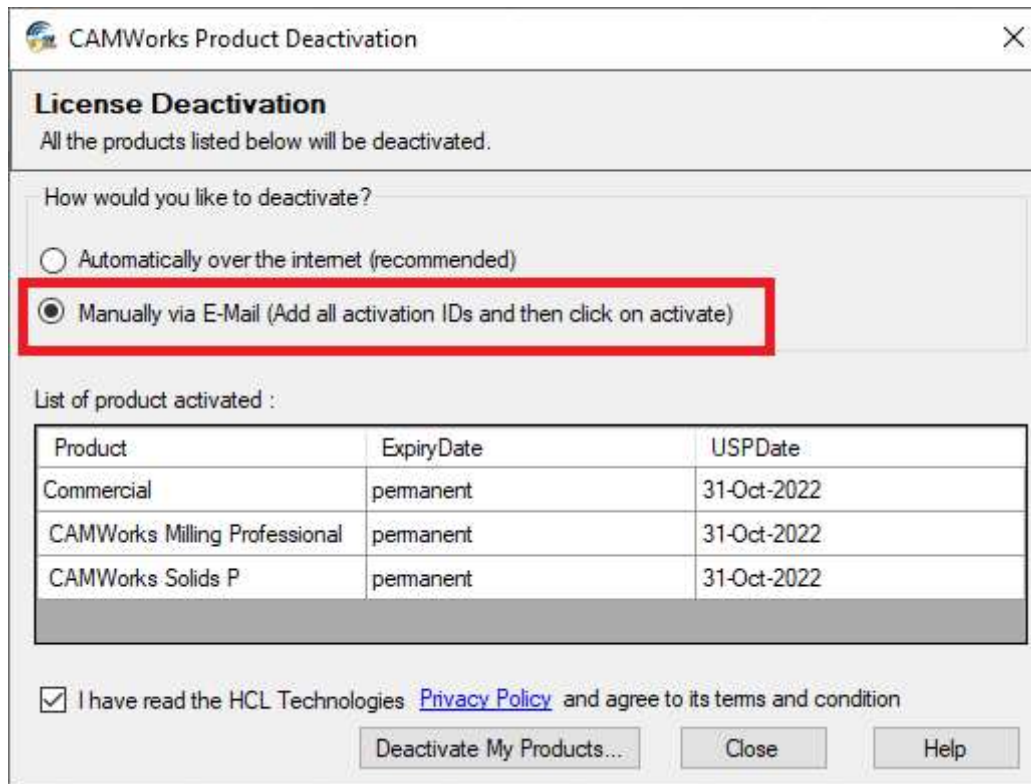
CAMWorks Product Deactivation

License Deactivation
All the products listed below will be deactivated.

How would you like to deactivate?

Automatically over the internet (recommended)

Manually via E-Mail (Add all activation IDs and then click on activate)

List of product activated :

| Product | ExpiryDate | USPDate |
|---|---|---|
| Commercial | permanent | 31-Oct-2022 |
| CAMWorks Milling Professional | permanent | 31-Oct-2022 |
| CAMWorks Solids P | permanent | 31-Oct-2022 |

I have read the HCL Technologies Privacy Policy and agree to its terms and condition

Deactivate My Products... Close Help